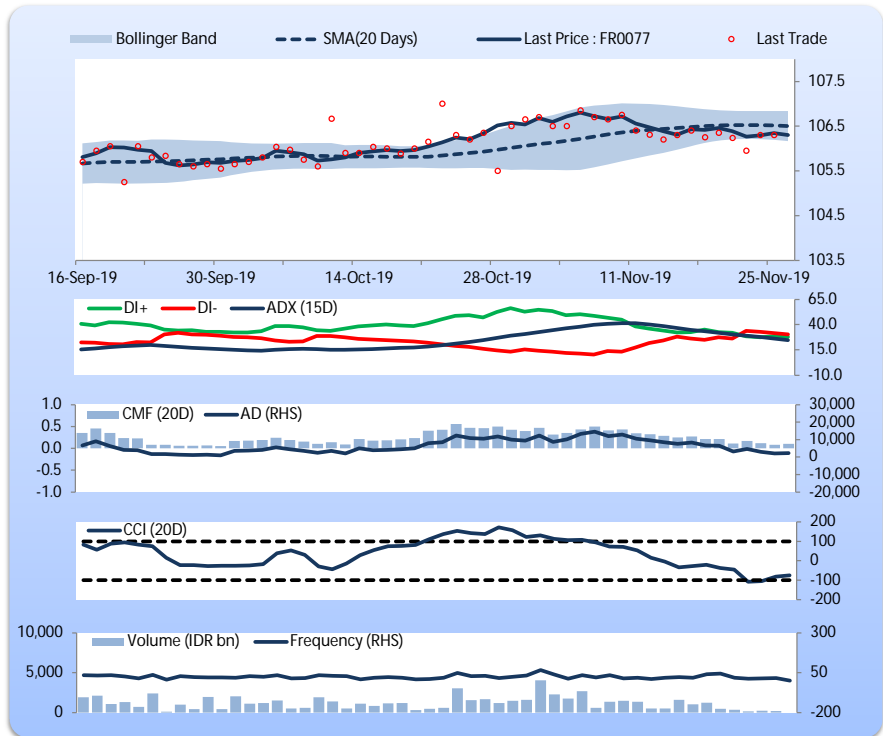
Bollinger Band
SMA(20 Days)
Last Price : FR0077
Last Trade

107.5
106.5
105.5
104.5
103.5

16-Sep-19
30-Sep-19
14-Oct-19
28-Oct-19
11-Nov-19
25-Nov-19

DI+
DI-
ADX (15D)

65.0
40.0
15.0
-10.0

1.0
0.5
0.0
-0.5
-1.0

CMF (20D)
AD (RHS)

30,000
20,000
10,000
0
-10,000
-20,000

CCI (20D)

200
100
0
-100
-200

10,000
5,000
0

Volume (IDR bn)
Frequency (RHS)

300
50
-200